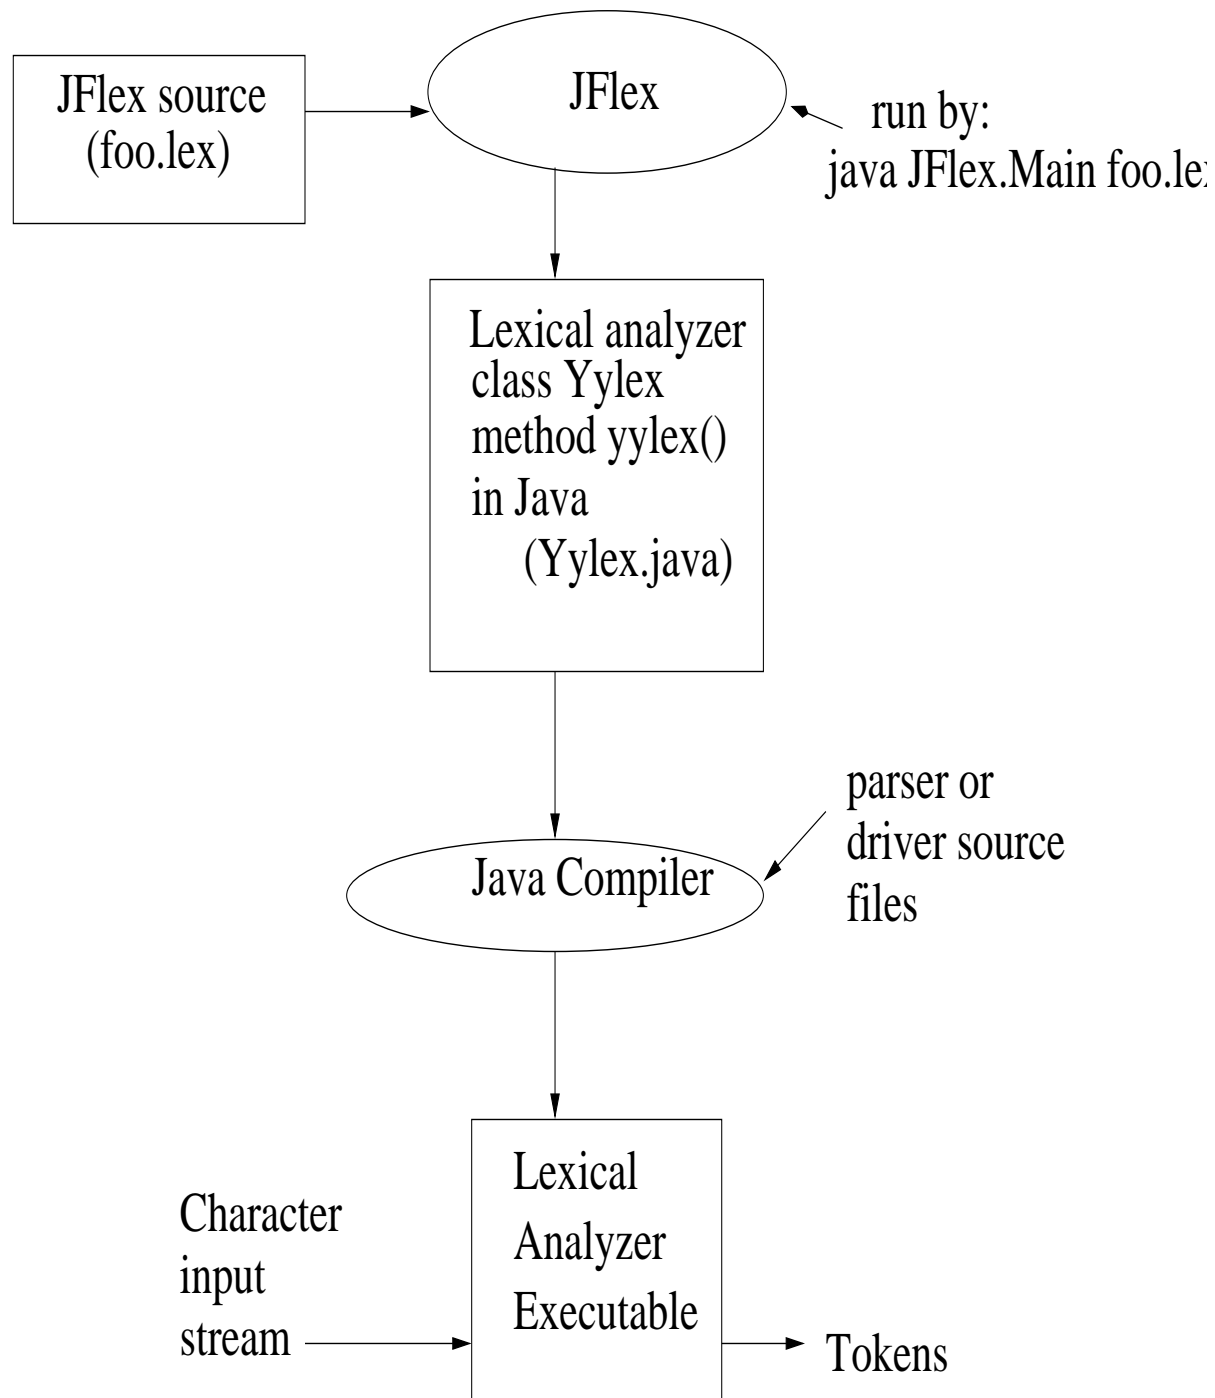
JFlex source (foo.lex)

JFlex

run by:
java JFlex.Main foo.le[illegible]

Lexical analyzer class Yylex method yylex() in Java (Yylex.java)

parser or driver source files

Java Compiler

Character input stream

Lexical Analyzer Executable

Tokens